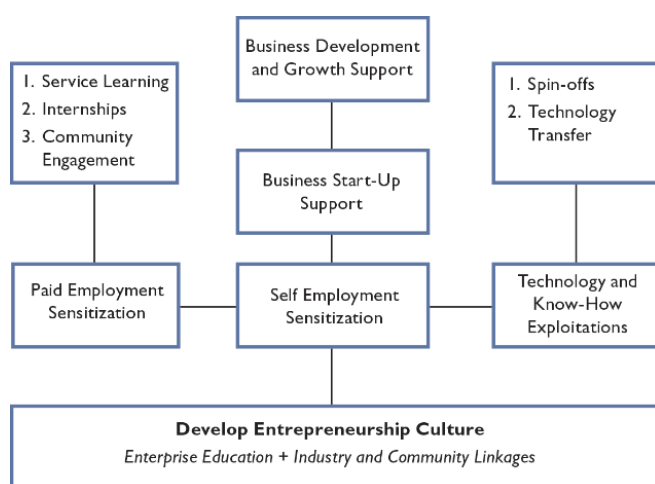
Business Development and Growth Support

1. Service Learning
2. Internships
3. Community Engagement

Business Start-Up Support

1. Spin-offs
2. Technology Transfer

Paid Employment Sensitization

Self Employment Sensitization

Technology and Know-How Exploitations

**Develop Entrepreneurship Culture**

*Enterprise Education + Industry and Community Linkages*